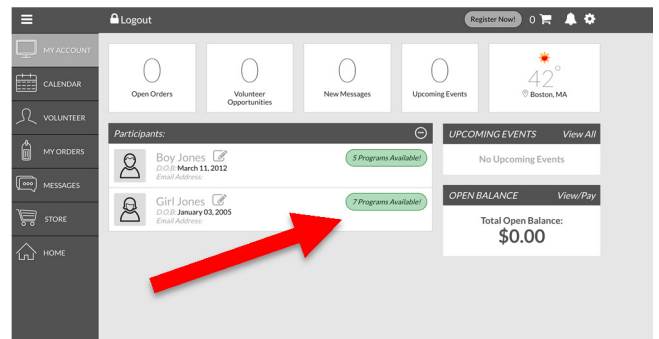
Logout

Register Now! 0

MY ACCOUNT
CALENDAR
VOLUNTEER
MY ORDERS
MESSAGES
STORE
HOME

0
Open Orders

0
Volunteer Opportunities

0
New Messages

0
Upcoming Events

$42°$
Boston, MA

Participants:

Boy Jones
D.O.B: March 11, 2012
Email Address:
5 Programs Available!

Girl Jones
D.O.B: January 03, 2005
Email Address:
7 Programs Available!

UPCOMING EVENTS View All
No Upcoming Events

OPEN BALANCE View/Pay
Total Open Balance:
$0.00